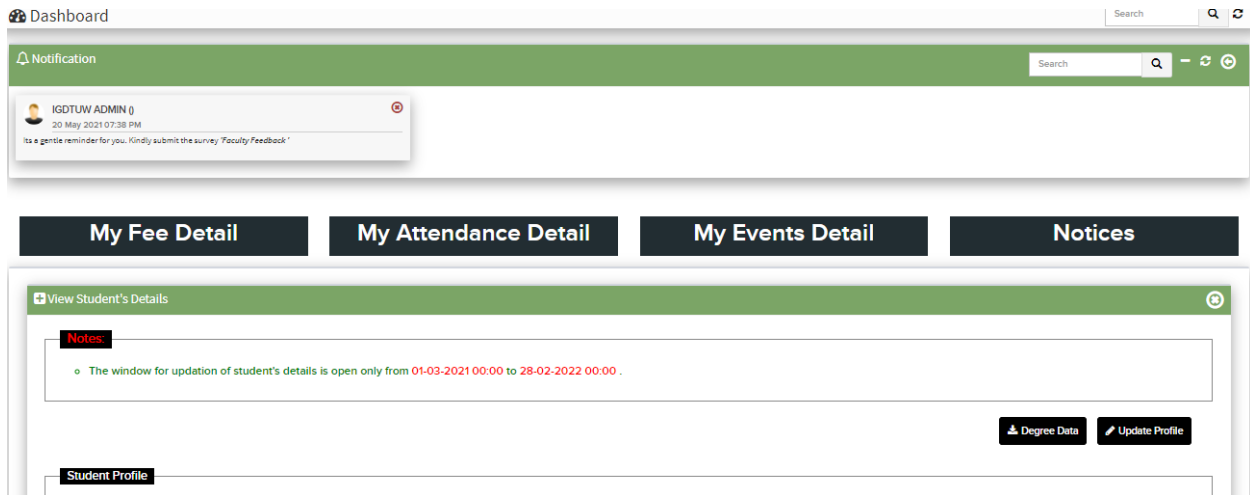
Dashboard

Search

Notification

Search

IGDTUW ADMIN ()
20 May 2021 07:38 PM

Its a gentle reminder for you. Kindly submit the survey 'Faculty Feedback '

My Fee Detail

My Attendance Detail

My Events Detail

Notices

View Student's Details

Notes:

The window for updation of student's details is open only from 01-03-2021 00:00 to 28-02-2022 00:00 .

Degree Data

Update Profile

Student Profile